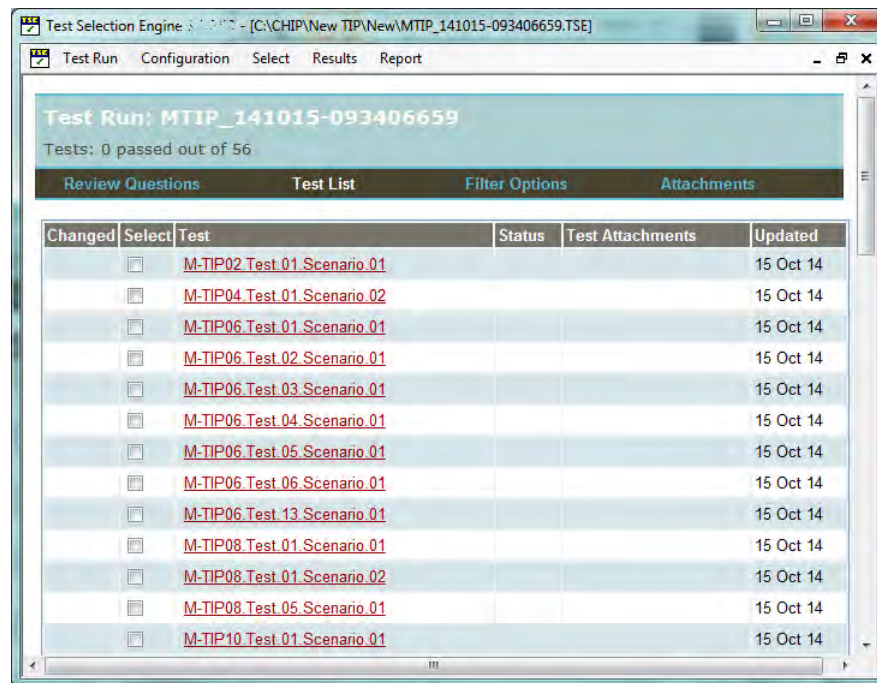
Test Selection Engine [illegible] - [C:\CHIP\New TIP\New\MTIP_141015-093406659.TSE]

Test Run Configuration Select Results Report

Test Run: MTIP_141015-093406659

Tests: 0 passed out of 56

Review Questions Test List Filter Options Attachments

| Changed | Select | Test | Status | Test Attachments | Updated |
|---|---|---|---|---|---|
| | | M-TIP02.Test.01.Scenario.01 | | | 15 Oct 14 |
| | | M-TIP04.Test.01.Scenario.02 | | | 15 Oct 14 |
| | | M-TIP06.Test.01.Scenario.01 | | | 15 Oct 14 |
| | | M-TIP06.Test.02.Scenario.01 | | | 15 Oct 14 |
| | | M-TIP06.Test.03.Scenario.01 | | | 15 Oct 14 |
| | | M-TIP06.Test.04.Scenario.01 | | | 15 Oct 14 |
| | | M-TIP06.Test.05.Scenario.01 | | | 15 Oct 14 |
| | | M-TIP06.Test.06.Scenario.01 | | | 15 Oct 14 |
| | | M-TIP06.Test.13.Scenario.01 | | | 15 Oct 14 |
| | | M-TIP08.Test.01.Scenario.01 | | | 15 Oct 14 |
| | | M-TIP08.Test.01.Scenario.02 | | | 15 Oct 14 |
| | | M-TIP08.Test.05.Scenario.01 | | | 15 Oct 14 |
| | | M-TIP10.Test.01.Scenario.01 | | | 15 Oct 14 |